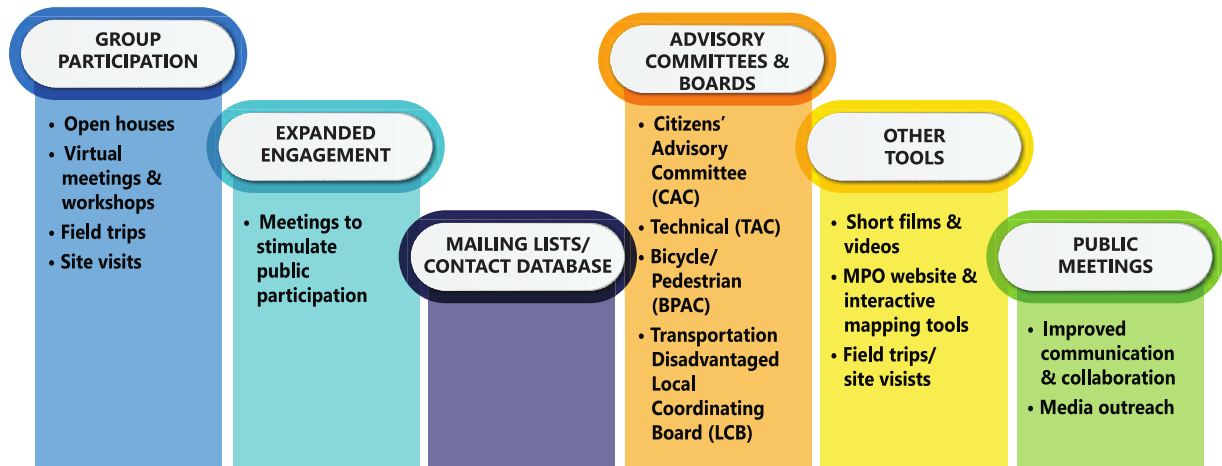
GROUP PARTICIPATION

• Open houses
• Virtual meetings & workshops
• Field trips
• Site visits

EXPANDED ENGAGEMENT

• Meetings to stimulate public participation

MAILING LISTS/ CONTACT DATABASE

ADVISORY COMMITTEES & BOARDS

• Citizens' Advisory Committee (CAC)
• Technical (TAC)
• Bicycle/ Pedestrian (BPAC)
• Transportation Disadvantaged Local Coordinating Board (LCB)

OTHER TOOLS

• Short films & videos
• MPO website & interactive mapping tools
• Field trips/ site visists

PUBLIC MEETINGS

• Improved communication & collaboration
• Media outreach